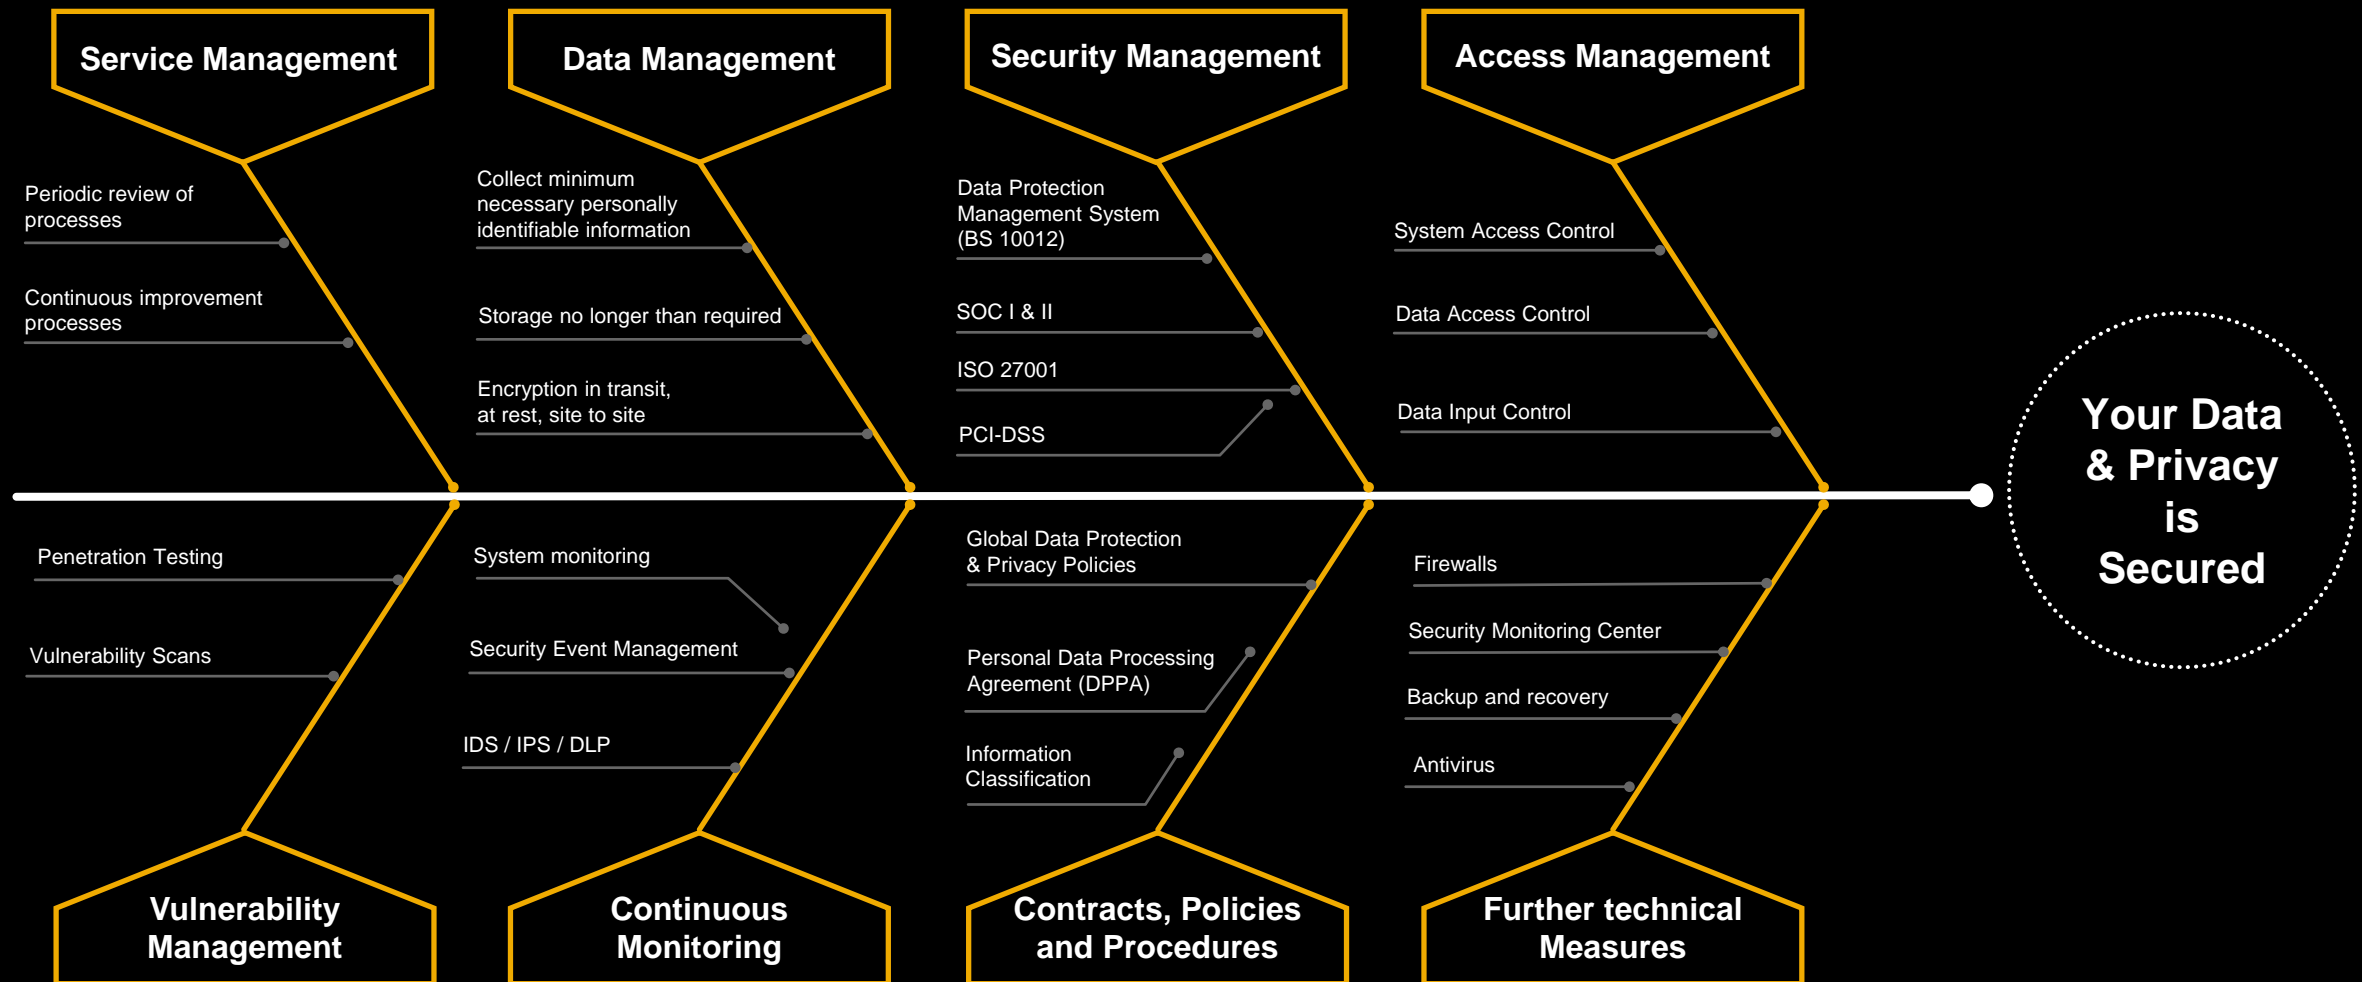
Service Management

Periodic review of processes

Continuous improvement processes

Data Management

Collect minimum necessary personally identifiable information

Storage no longer than required

Encryption in transit, at rest, site to site

Security Management

Data Protection Management System (BS 10012)

SOC I & II

ISO 27001

PCI-DSS

Access Management

System Access Control

Data Access Control

Data Input Control

Your Data & Privacy is Secured

Penetration Testing

Vulnerability Scans

Vulnerability Management

System monitoring

Security Event Management

IDS / IPS / DLP

Continuous Monitoring

Global Data Protection & Privacy Policies

Personal Data Processing Agreement (DPPA)

Information Classification

Contracts, Policies and Procedures

Firewalls

Security Monitoring Center

Backup and recovery

Antivirus

Further technical Measures